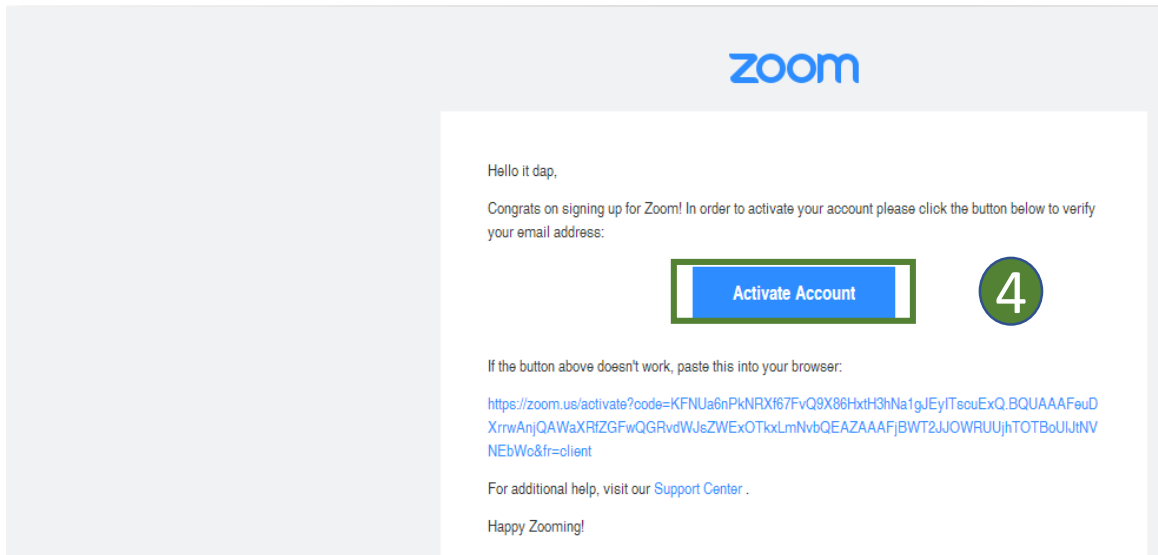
zoom

Hello it dap,

Congrats on signing up for Zoom! In order to activate your account please click the button below to verify your email address:

Activate Account

4

If the button above doesn't work, paste this into your browser:

https://zoom.us/activate?code=KFNUa6nPkNRXf67FvQ9X86HxtH3hNa1gJEyITscuExQ.BQUAAAFeuDXrrwAnjQAWaXRfZGFwQGRvdWJsZWExOTkxLmNvbQEAZAAAFjBWT2JJOWRUUjhTOTBoUlJtNVNEbWc&fr=client

For additional help, visit our Support Center .

Happy Zooming!